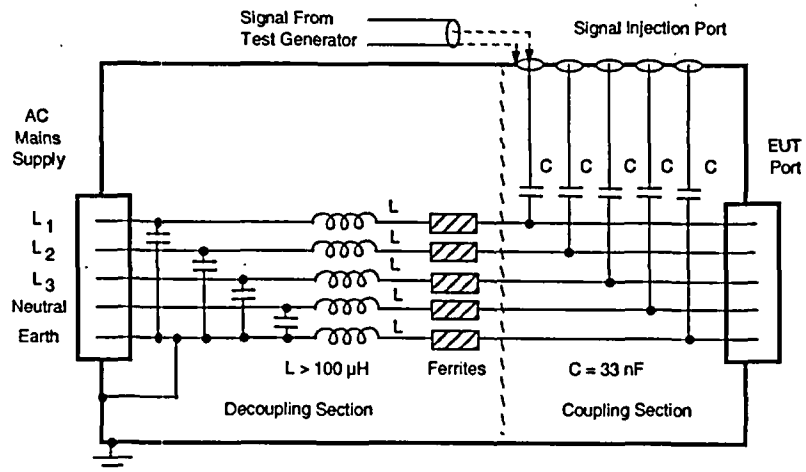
Signal From
Test Generator

Signal Injection Port

AC
Mains
Supply

EUT
Port

$L_1$
$L_2$
$L_3$
Neutral
Earth

L
L
L
L
L

C C C C C

L > 100 µH

Ferrites

C = 33 nF

Decoupling Section

Coupling Section